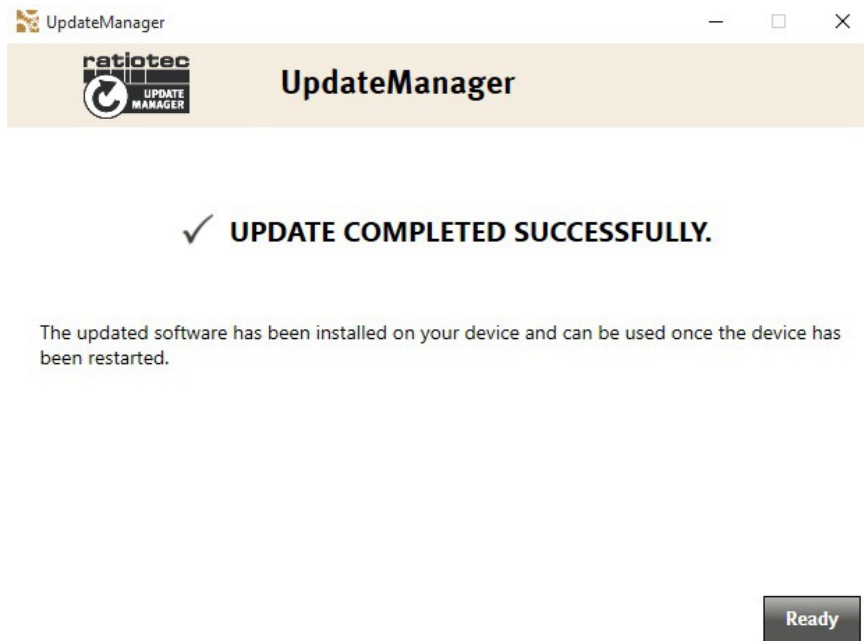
UpdateManager

ratiotec
UPDATE MANAGER

UpdateManager

✓ UPDATE COMPLETED SUCCESSFULLY.

The updated software has been installed on your device and can be used once the device has been restarted.

Ready